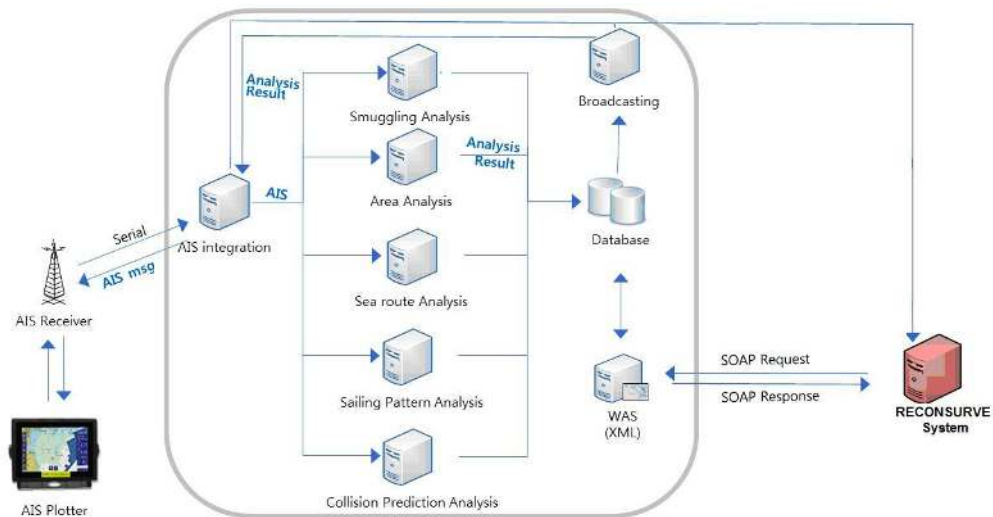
Analysis Result

Smuggling Analysis

Broadcasting

Analysis Result

AIS

Area Analysis

Database

Serial

AIS integration

AIS msg

Sea route Analysis

AIS Receiver

Sailing Pattern Analysis

WAS (XML)

SOAP Request

SOAP Response

RECONSURVE System

Collision Prediction Analysis

AIS Plotter